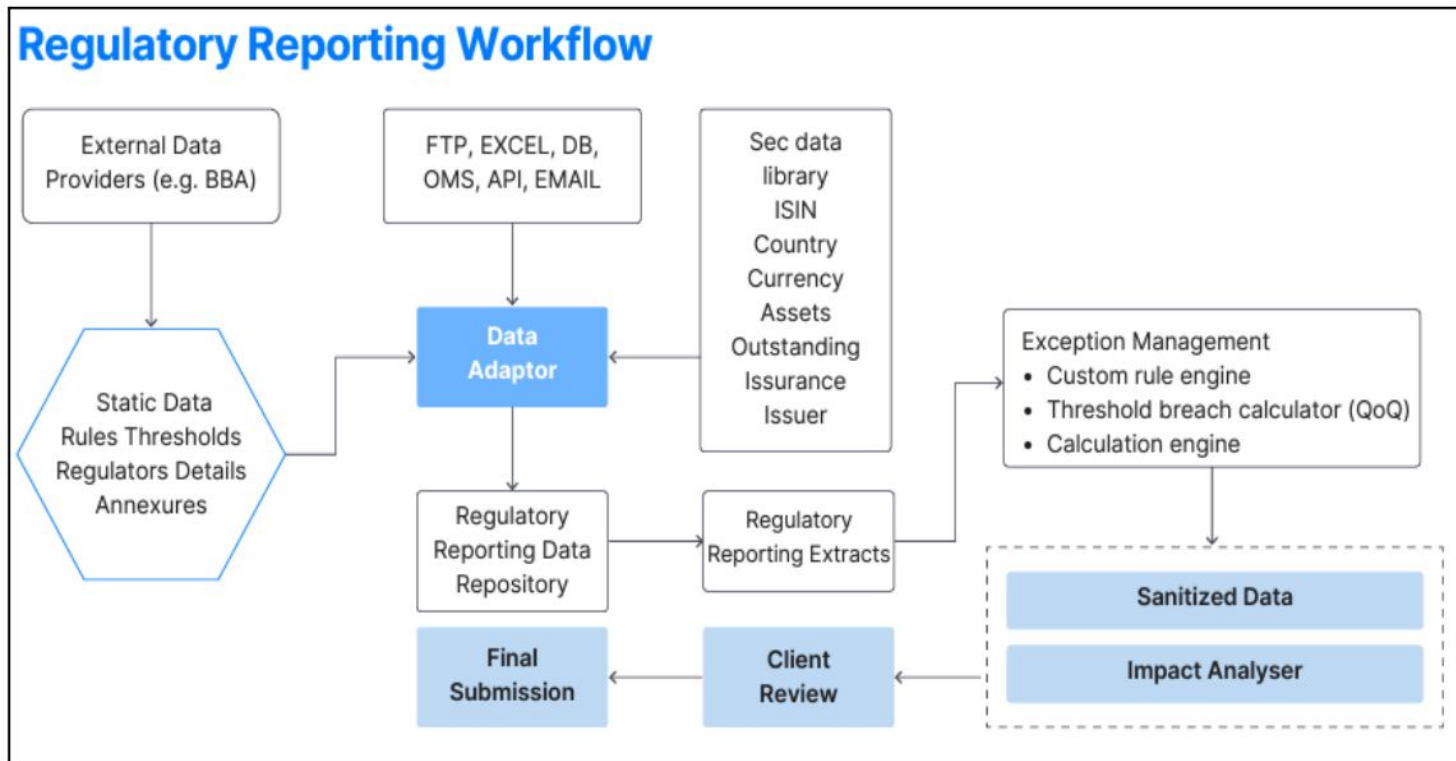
Regulatory Reporting Workflow

External Data Providers (e.g. BBA)

FTP, EXCEL, DB, OMS, API, EMAIL

Sec data library
ISIN
Country
Currency
Assets
Outstanding
Issurance
Issuer

Static Data
Rules Thresholds
Regulators Details
Annexures

Data Adaptor

Exception Management
• Custom rule engine
• Threshold breach calculator (QoQ)
• Calculation engine

Regulatory Reporting Data Repository

Regulatory Reporting Extracts

Sanitized Data

Impact Analyser

Final Submission

Client Review